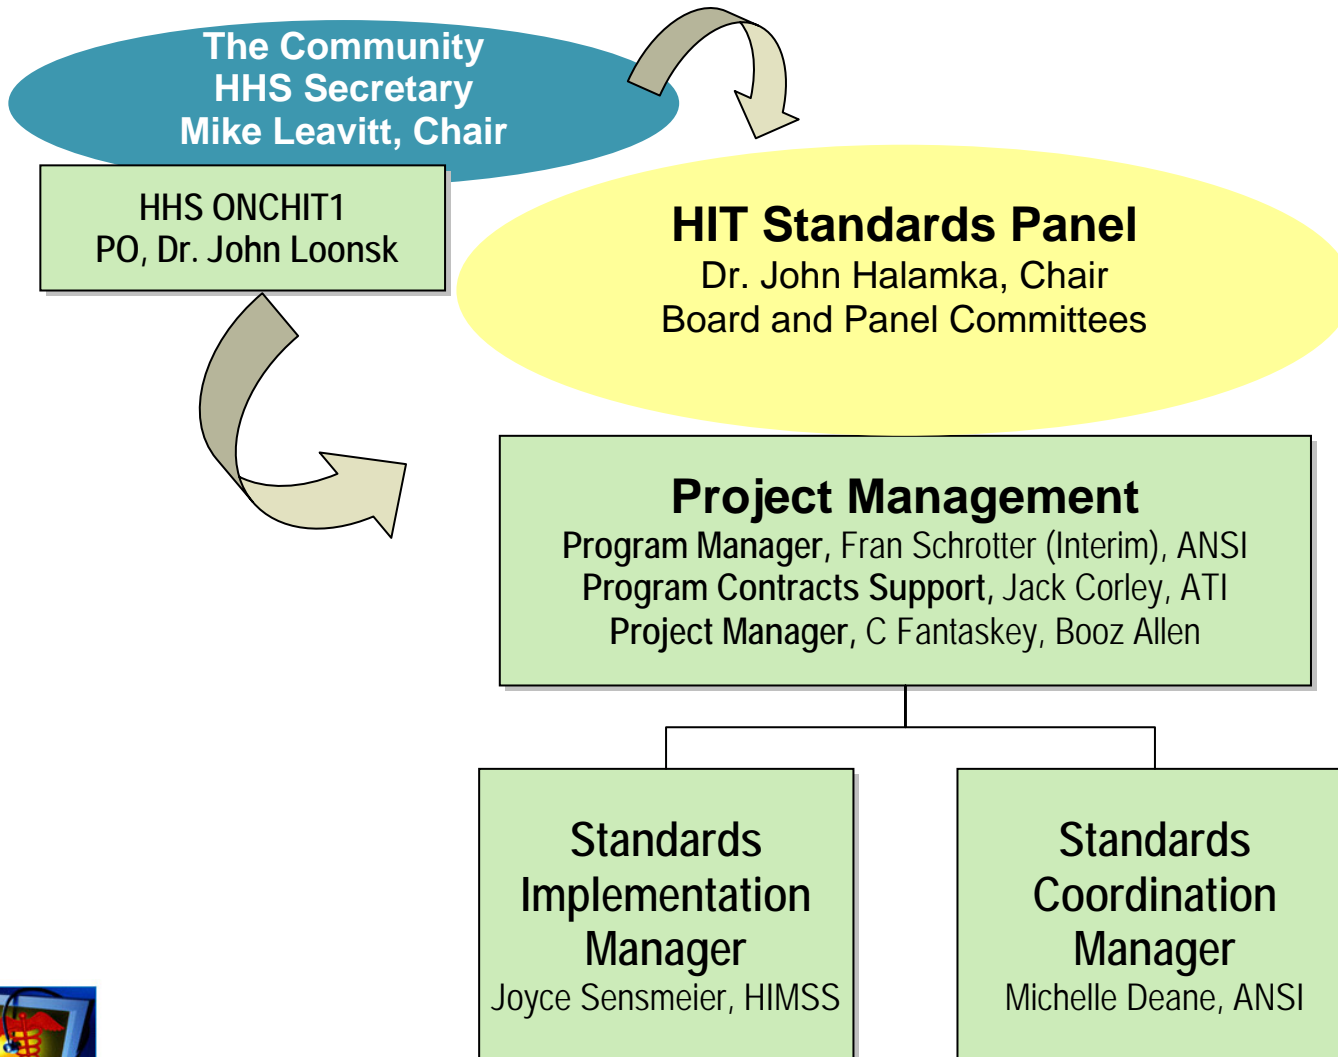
The Community
HHS Secretary
Mike Leavitt, Chair

HHS ONCHIT1
PO, Dr. John Loonsk

HIT Standards Panel
Dr. John Halamka, Chair
Board and Panel Committees

Project Management
Program Manager, Fran Schrotter (Interim), ANSI
Program Contracts Support, Jack Corley, ATI
Project Manager, C Fantaskey, Booz Allen

Standards Implementation Manager
Joyce Sensmeier, HIMSS

Standards Coordination Manager
Michelle Deane, ANSI